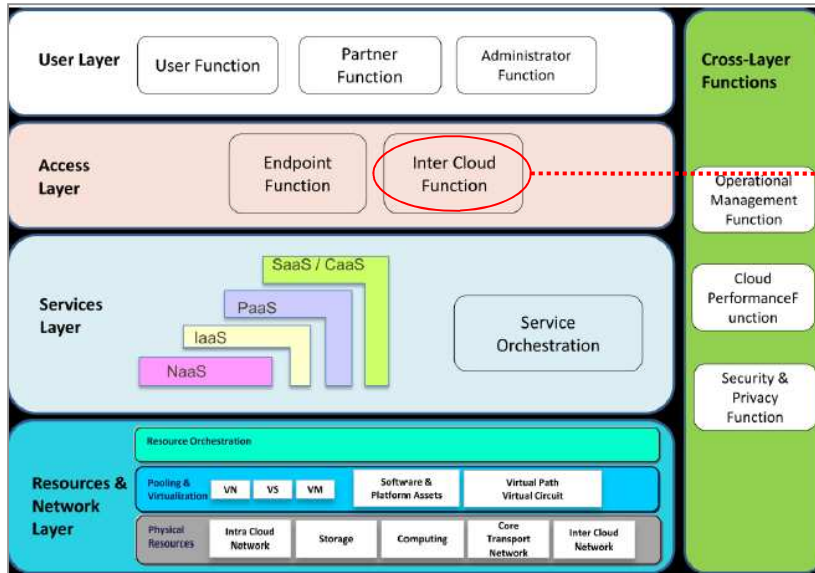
User Layer

User Function

Partner Function

Administrator Function

Access Layer

Endpoint Function

Inter Cloud Function

Services Layer

SaaS / CaaS

PaaS

IaaS

NaaS

Service Orchestration

Resources & Network Layer

Resource Orchestration

Pooling & Virtualization

VN

VS

VM

Software & Platform Assets

Virtual Path Virtual Circuit

Physical Resources

Intra Cloud Network

Storage

Computing

Core Transport Network

Inter Cloud Network

Cross-Layer Functions

Operational Management Function

Cloud PerformanceF unction

Security & Privacy Function